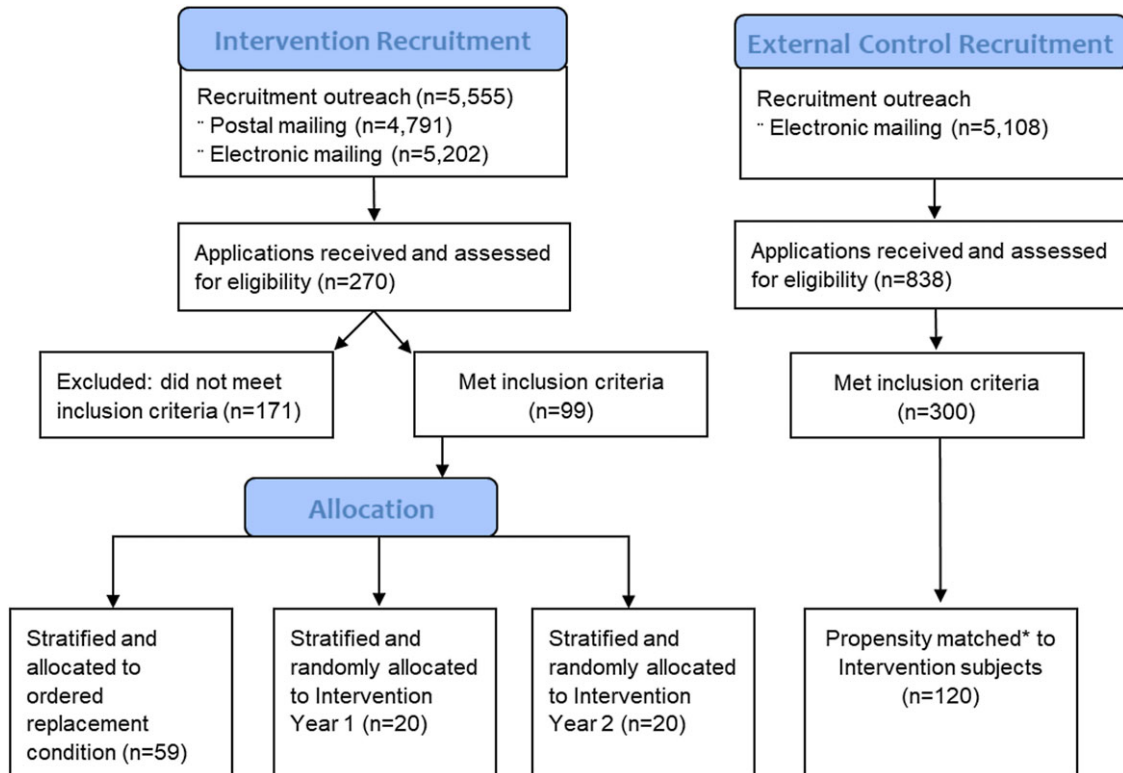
Intervention Recruitment

Recruitment outreach (n=5,555)
¨ Postal mailing (n=4,791)
¨ Electronic mailing (n=5,202)

Applications received and assessed for eligibility (n=270)

Excluded: did not meet inclusion criteria (n=171)

Met inclusion criteria (n=99)

Allocation

Stratified and allocated to ordered replacement condition (n=59)

Stratified and randomly allocated to Intervention Year 1 (n=20)

Stratified and randomly allocated to Intervention Year 2 (n=20)

External Control Recruitment

Recruitment outreach
¨ Electronic mailing (n=5,108)

Applications received and assessed for eligibility (n=838)

Met inclusion criteria (n=300)

Propensity matched* to Intervention subjects (n=120)